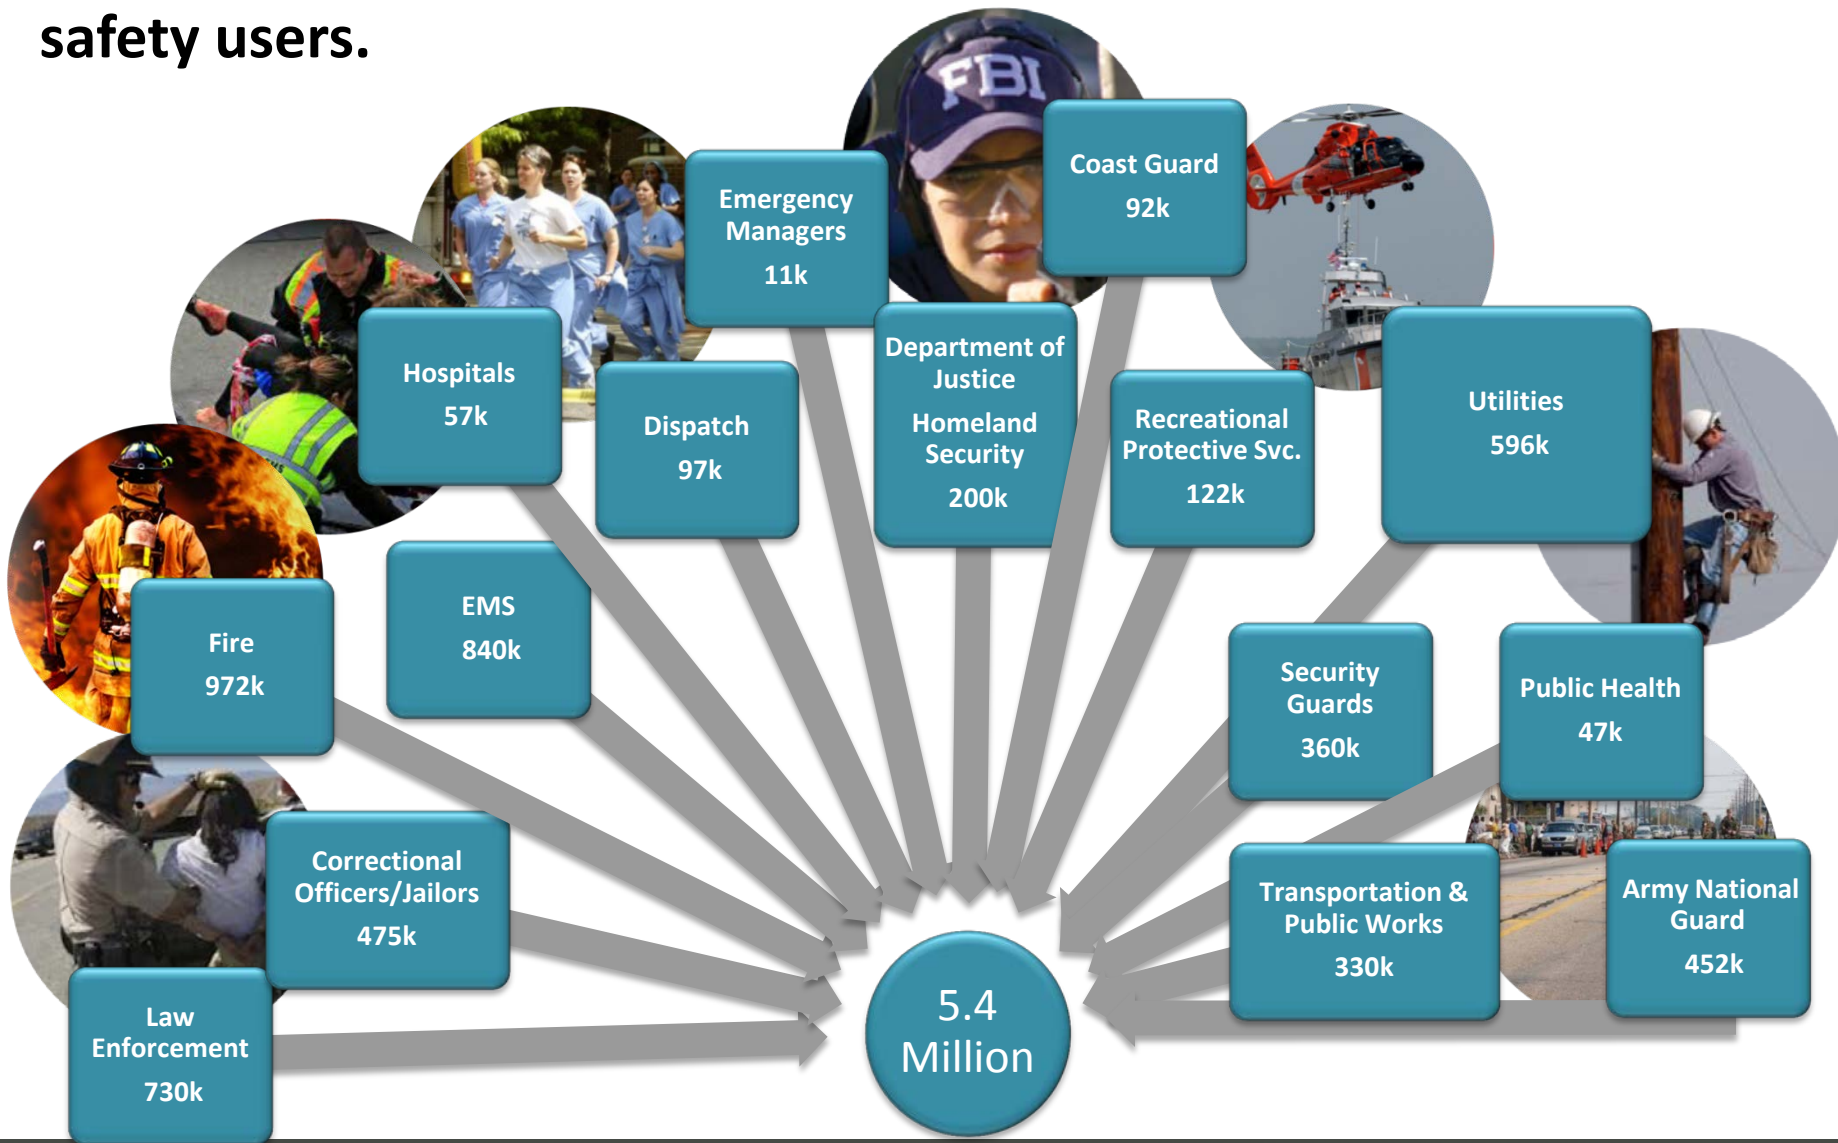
safety users.

Emergency Managers
11k

Coast Guard
92k

Hospitals
57k

Dispatch
97k

Department of Justice
Homeland Security
200k

Recreational Protective Svc.
122k

Utilities
596k

FBI

Fire
972k

EMS
840k

Security Guards
360k

Public Health
47k

Correctional Officers/Jailors
475k

Transportation & Public Works
330k

Army National Guard
452k

Law Enforcement
730k

5.4 Million